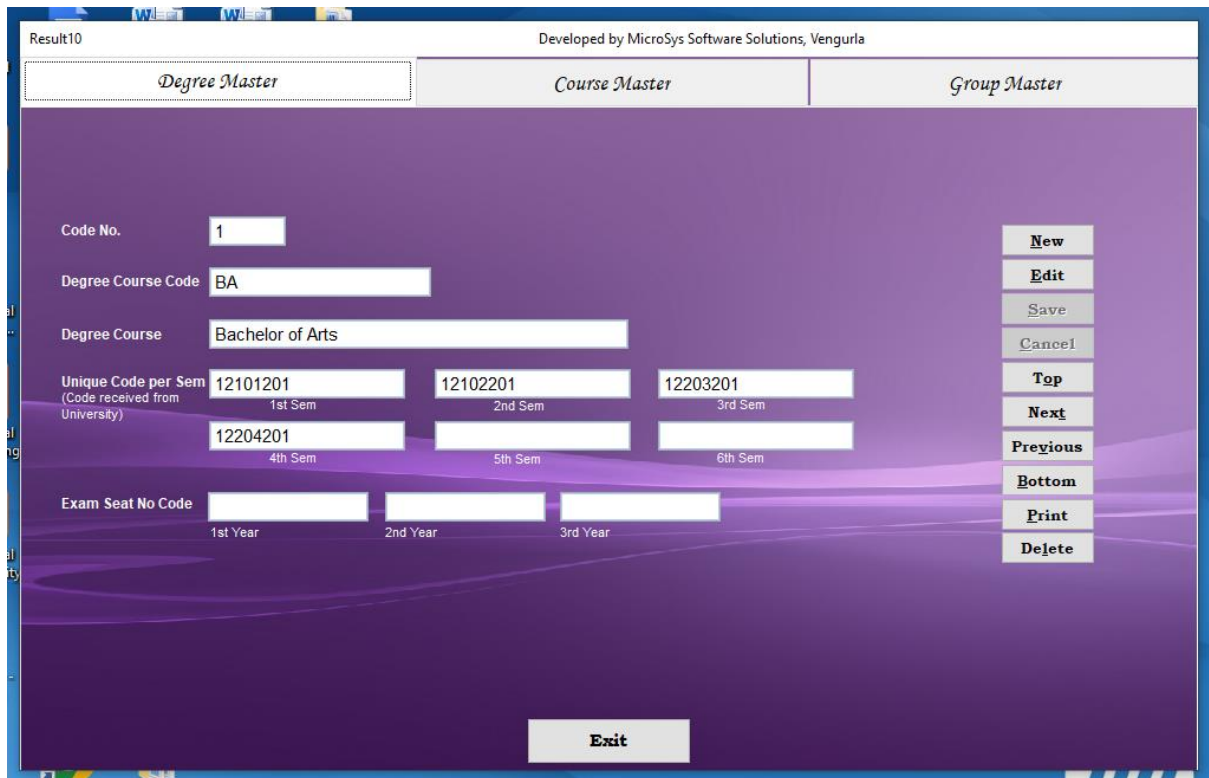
Result10

Developed by MicroSys Software Solutions, Vengurla

Degree Master

Course Master

Group Master

Code No. 1

Degree Course Code BA

Degree Course Bachelor of Arts

Unique Code per Sem (Code received from University)

12101201 1st Sem

12102201 2nd Sem

12203201 3rd Sem

12204201 4th Sem

5th Sem

6th Sem

Exam Seat No Code

1st Year

2nd Year

3rd Year

New

Edit

Save

Cancel

Top

Next

Previous

Bottom

Print

Delete

Exit